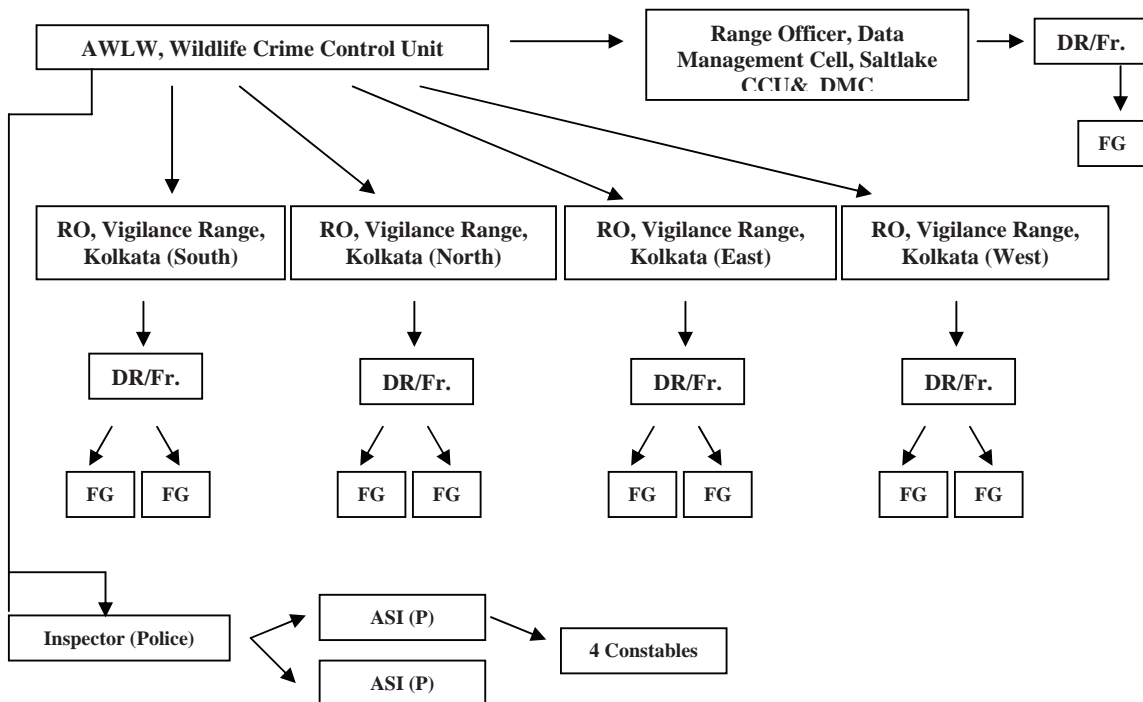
AWLW, Wildlife Crime Control Unit

Range Officer, Data Management Cell, Saltlake CCU& DMC

DR/Fr.

FG

RO, Vigilance Range, Kolkata (South)

RO, Vigilance Range, Kolkata (North)

RO, Vigilance Range, Kolkata (East)

RO, Vigilance Range, Kolkata (West)

DR/Fr.

DR/Fr.

DR/Fr.

DR/Fr.

FG FG

FG FG

FG FG

FG FG

Inspector (Police)

ASI (P)

4 Constables

ASI (P)